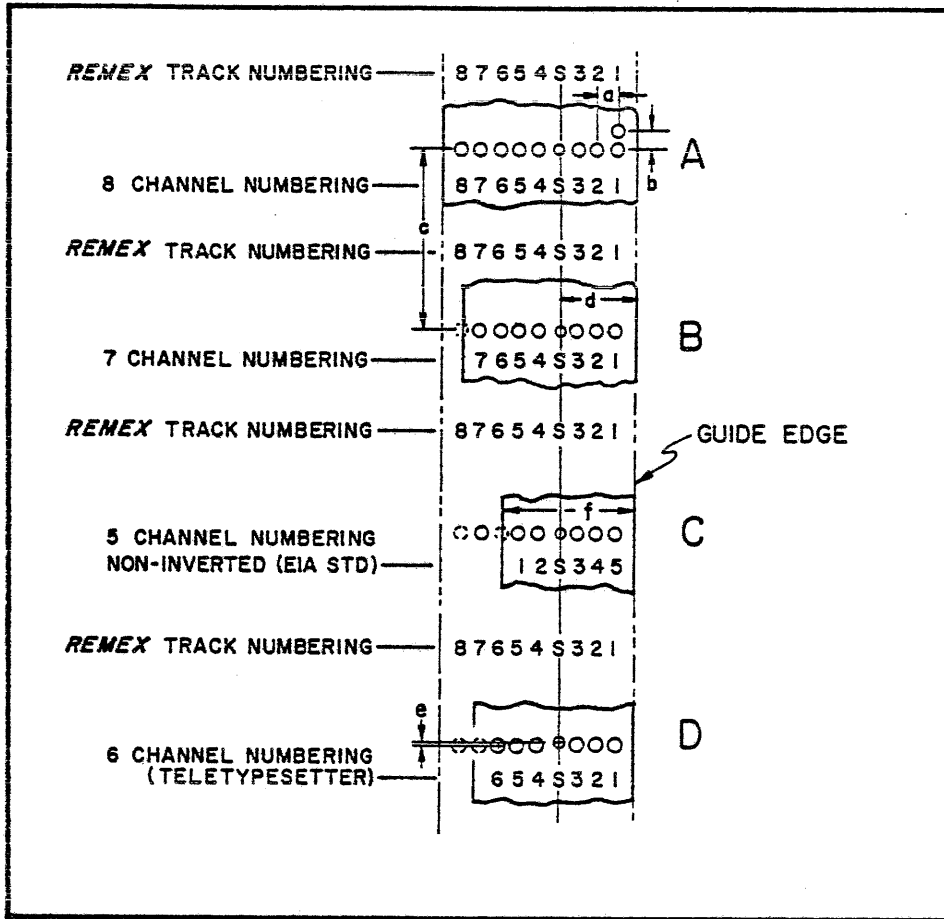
REMEX TRACK NUMBERING 8 7 6 5 4 S 3 2 1

a

A

b

8 CHANNEL NUMBERING 8 7 6 5 4 S 3 2 1

c

REMEX TRACK NUMBERING 8 7 6 5 4 S 3 2 1

d

B

7 CHANNEL NUMBERING 7 6 5 4 S 3 2 1

REMEX TRACK NUMBERING 8 7 6 5 4 S 3 2 1

GUIDE EDGE

f

C

5 CHANNEL NUMBERING NON-INVERTED (EIA STD) 1 2 S 3 4 5

REMEX TRACK NUMBERING 8 7 6 5 4 S 3 2 1

e

D

6 CHANNEL NUMBERING (TELETYPESETTER) 6 5 4 S 3 2 1